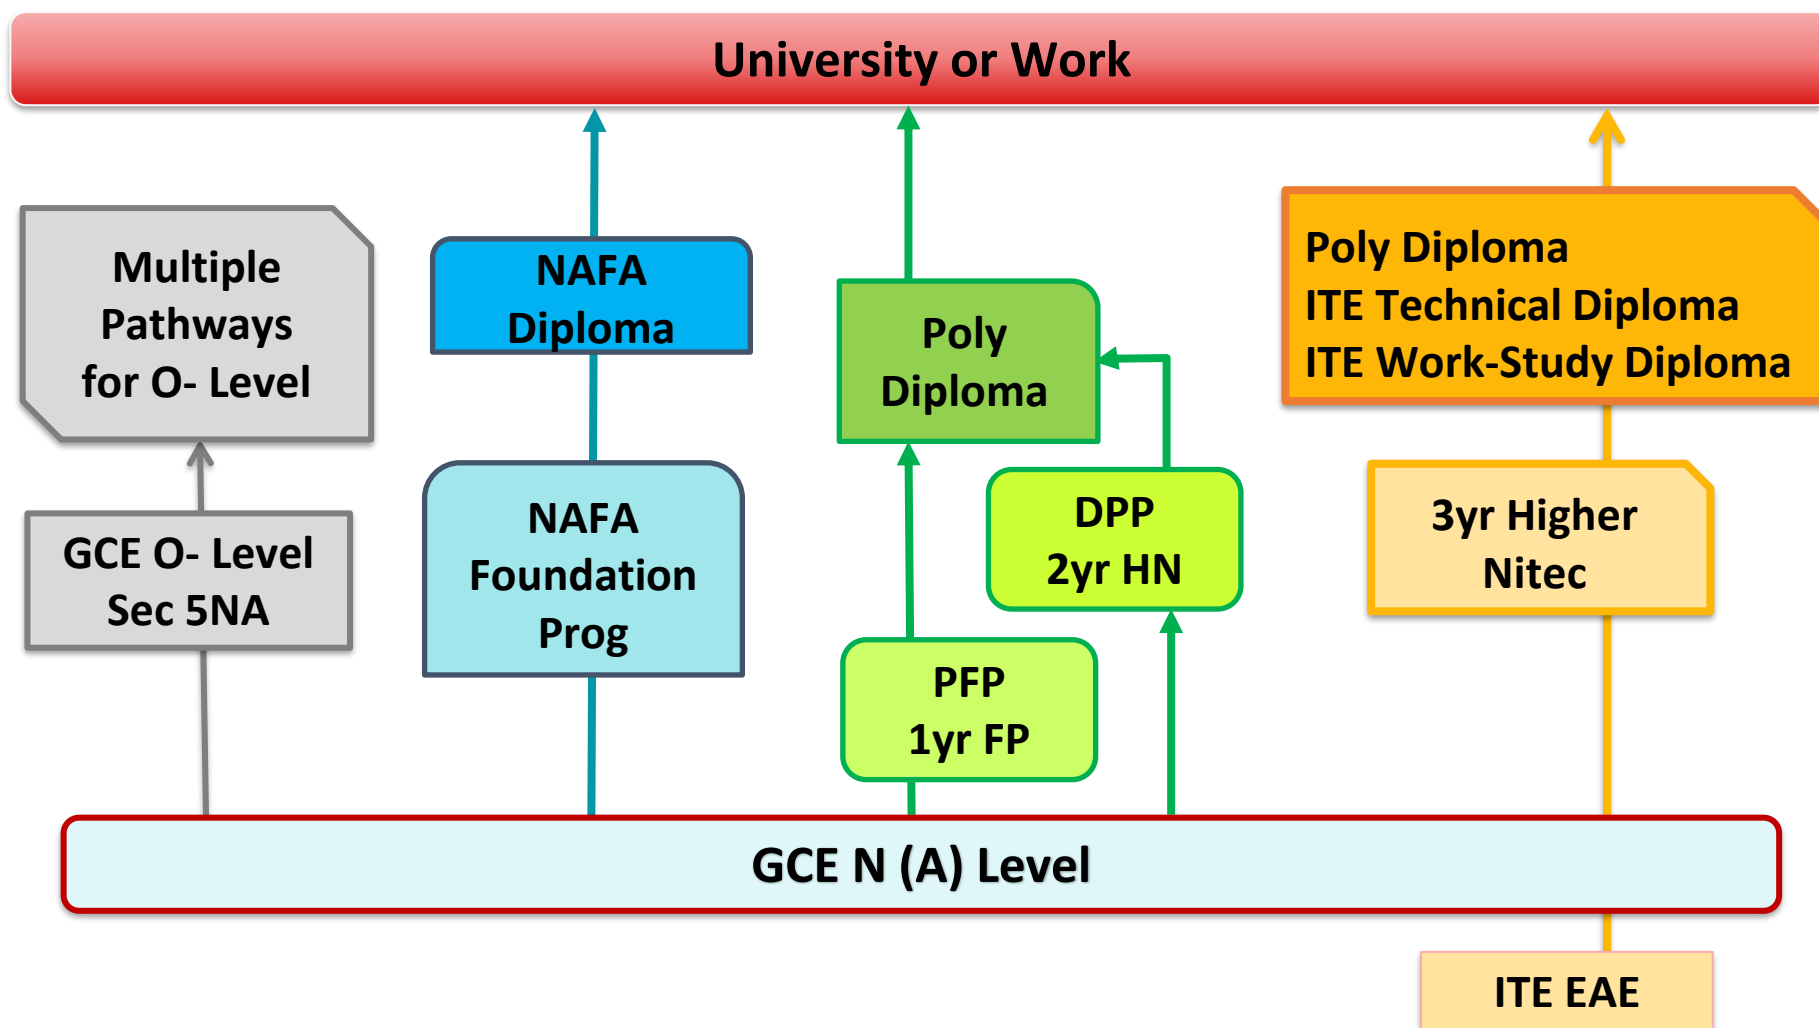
University or Work

Multiple Pathways for O- Level

GCE O- Level Sec 5NA

NAFA Diploma

NAFA Foundation Prog

Poly Diploma

DPP 2yr HN

PFP 1yr FP

Poly Diploma
ITE Technical Diploma
ITE Work-Study Diploma

3yr Higher Nitec

GCE N (A) Level

ITE EAE